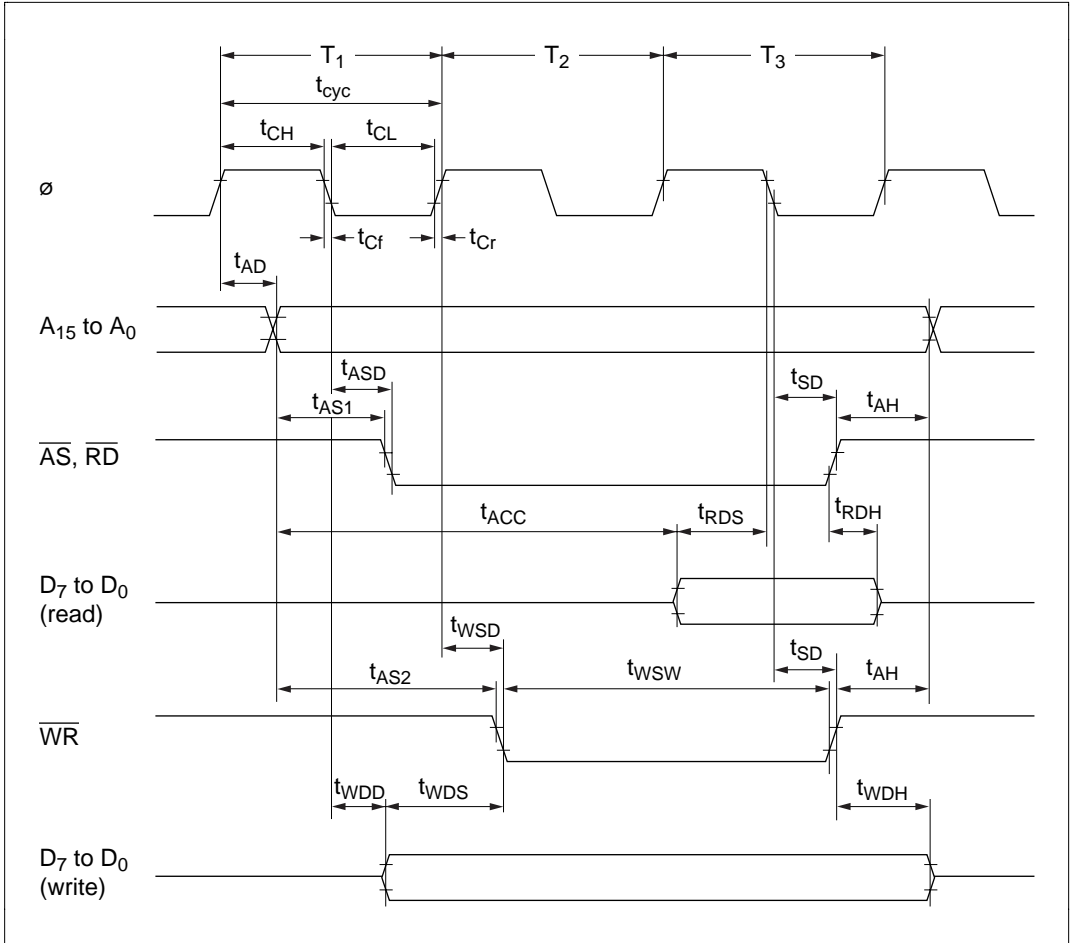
$T_1$
$T_2$
$T_3$
$t_{cyc}$
$t_{CH}$
$t_{CL}$
ø
$t_{Cf}$
$t_{Cr}$
$t_{AD}$
$A_{15}$ to $A_0$
$t_{ASD}$
$t_{SD}$
$t_{AS1}$
$t_{AH}$
$\overline{AS}$, $\overline{RD}$
$t_{ACC}$
$t_{RDS}$
$t_{RDH}$
$D_7$ to $D_0$ (read)
$t_{WSD}$
$t_{SD}$
$t_{AS2}$
$t_{WSW}$
$t_{AH}$
$\overline{WR}$
$t_{WDD}$
$t_{WDS}$
$t_{WDH}$
$D_7$ to $D_0$ (write)